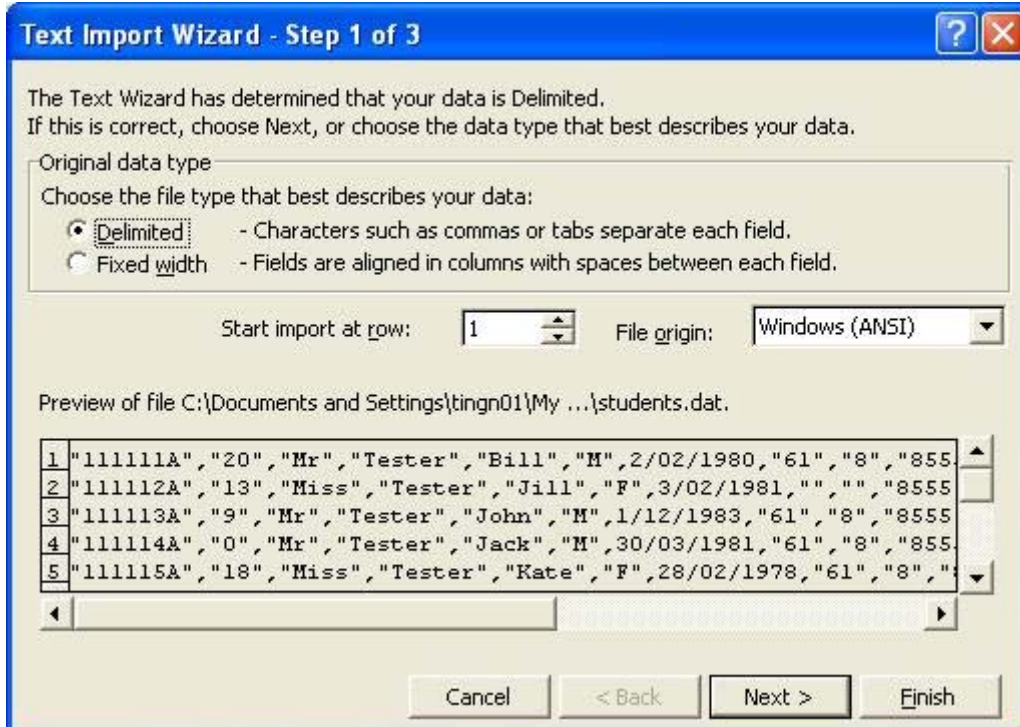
Text Import Wizard - Step 1 of 3

The Text Wizard has determined that your data is Delimited.
If this is correct, choose Next, or choose the data type that best describes your data.

Original data type
Choose the file type that best describes your data:
Delimited - Characters such as commas or tabs separate each field.
Fixed width - Fields are aligned in columns with spaces between each field.

Start import at row: 1 File origin: Windows (ANSI)

Preview of file C:\Documents and Settings\tingn01\My ...\students.dat.

1 "111111A","20","Mr","Tester","Bill","M",2/02/1980,"61","8","855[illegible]
2 "111112A","13","Miss","Tester","Jill","F",3/02/1981,"","","8555
3 "111113A","9","Mr","Tester","John","M",1/12/1983,"61","8","8555
4 "111114A","0","Mr","Tester","Jack","M",30/03/1981,"61","8","855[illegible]
5 "111115A","18","Miss","Tester","Kate","F",28/02/1978,"61","8","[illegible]

Cancel < Back Next > Finish